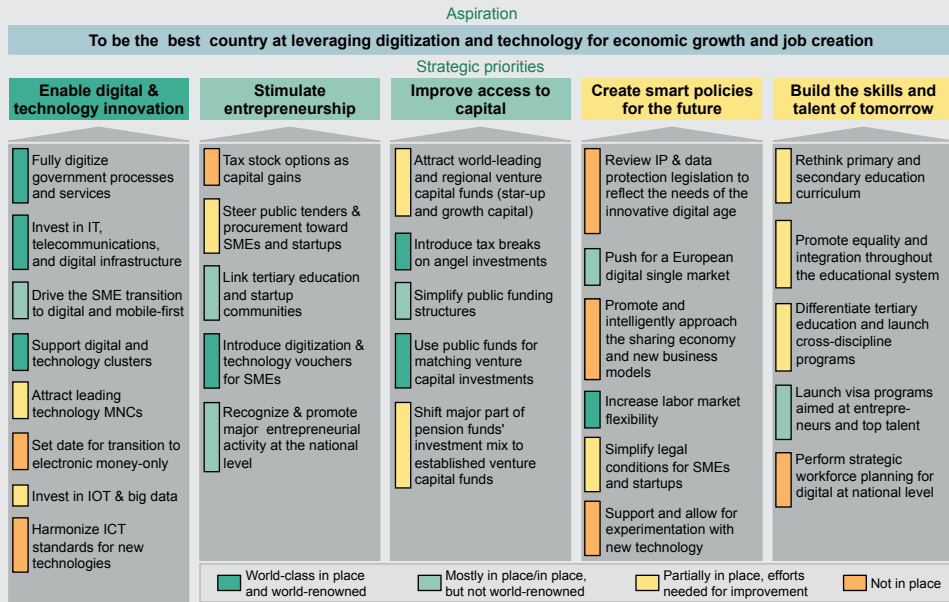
Aspiration

To be the best country at leveraging digitization and technology for economic growth and job creation

Strategic priorities

Enable digital & technology innovation

Fully digitize government processes and services

Invest in IT, telecommunications, and digital infrastructure

Drive the SME transition to digital and mobile-first

Support digital and technology clusters

Attract leading technology MNCs

Set date for transition to electronic money-only

Invest in IOT & big data

Harmonize ICT standards for new technologies

Stimulate entrepreneurship

Tax stock options as capital gains

Steer public tenders & procurement toward SMEs and startups

Link tertiary education and startup communities

Introduce digitization & technology vouchers for SMEs

Recognize & promote major entrepreneurial activity at the national level

Improve access to capital

Attract world-leading and regional venture capital funds (star-up and growth capital)

Introduce tax breaks on angel investments

Simplify public funding structures

Use public funds for matching venture capital investments

Shift major part of pension funds' investment mix to established venture capital funds

Create smart policies for the future

Review IP & data protection legislation to reflect the needs of the innovative digital age

Push for a European digital single market

Promote and intelligently approach the sharing economy and new business models

Increase labor market flexibility

Simplify legal conditions for SMEs and startups

Support and allow for experimentation with new technology

Build the skills and talent of tomorrow

Rethink primary and secondary education curriculum

Promote equality and integration throughout the educational system

Differentiate tertiary education and launch cross-discipline programs

Launch visa programs aimed at entrepreneurs and top talent

Perform strategic workforce planning for digital at national level

World-class in place and world-renowned

Mostly in place/in place, but not world-renowned

Partially in place, efforts needed for improvement

Not in place